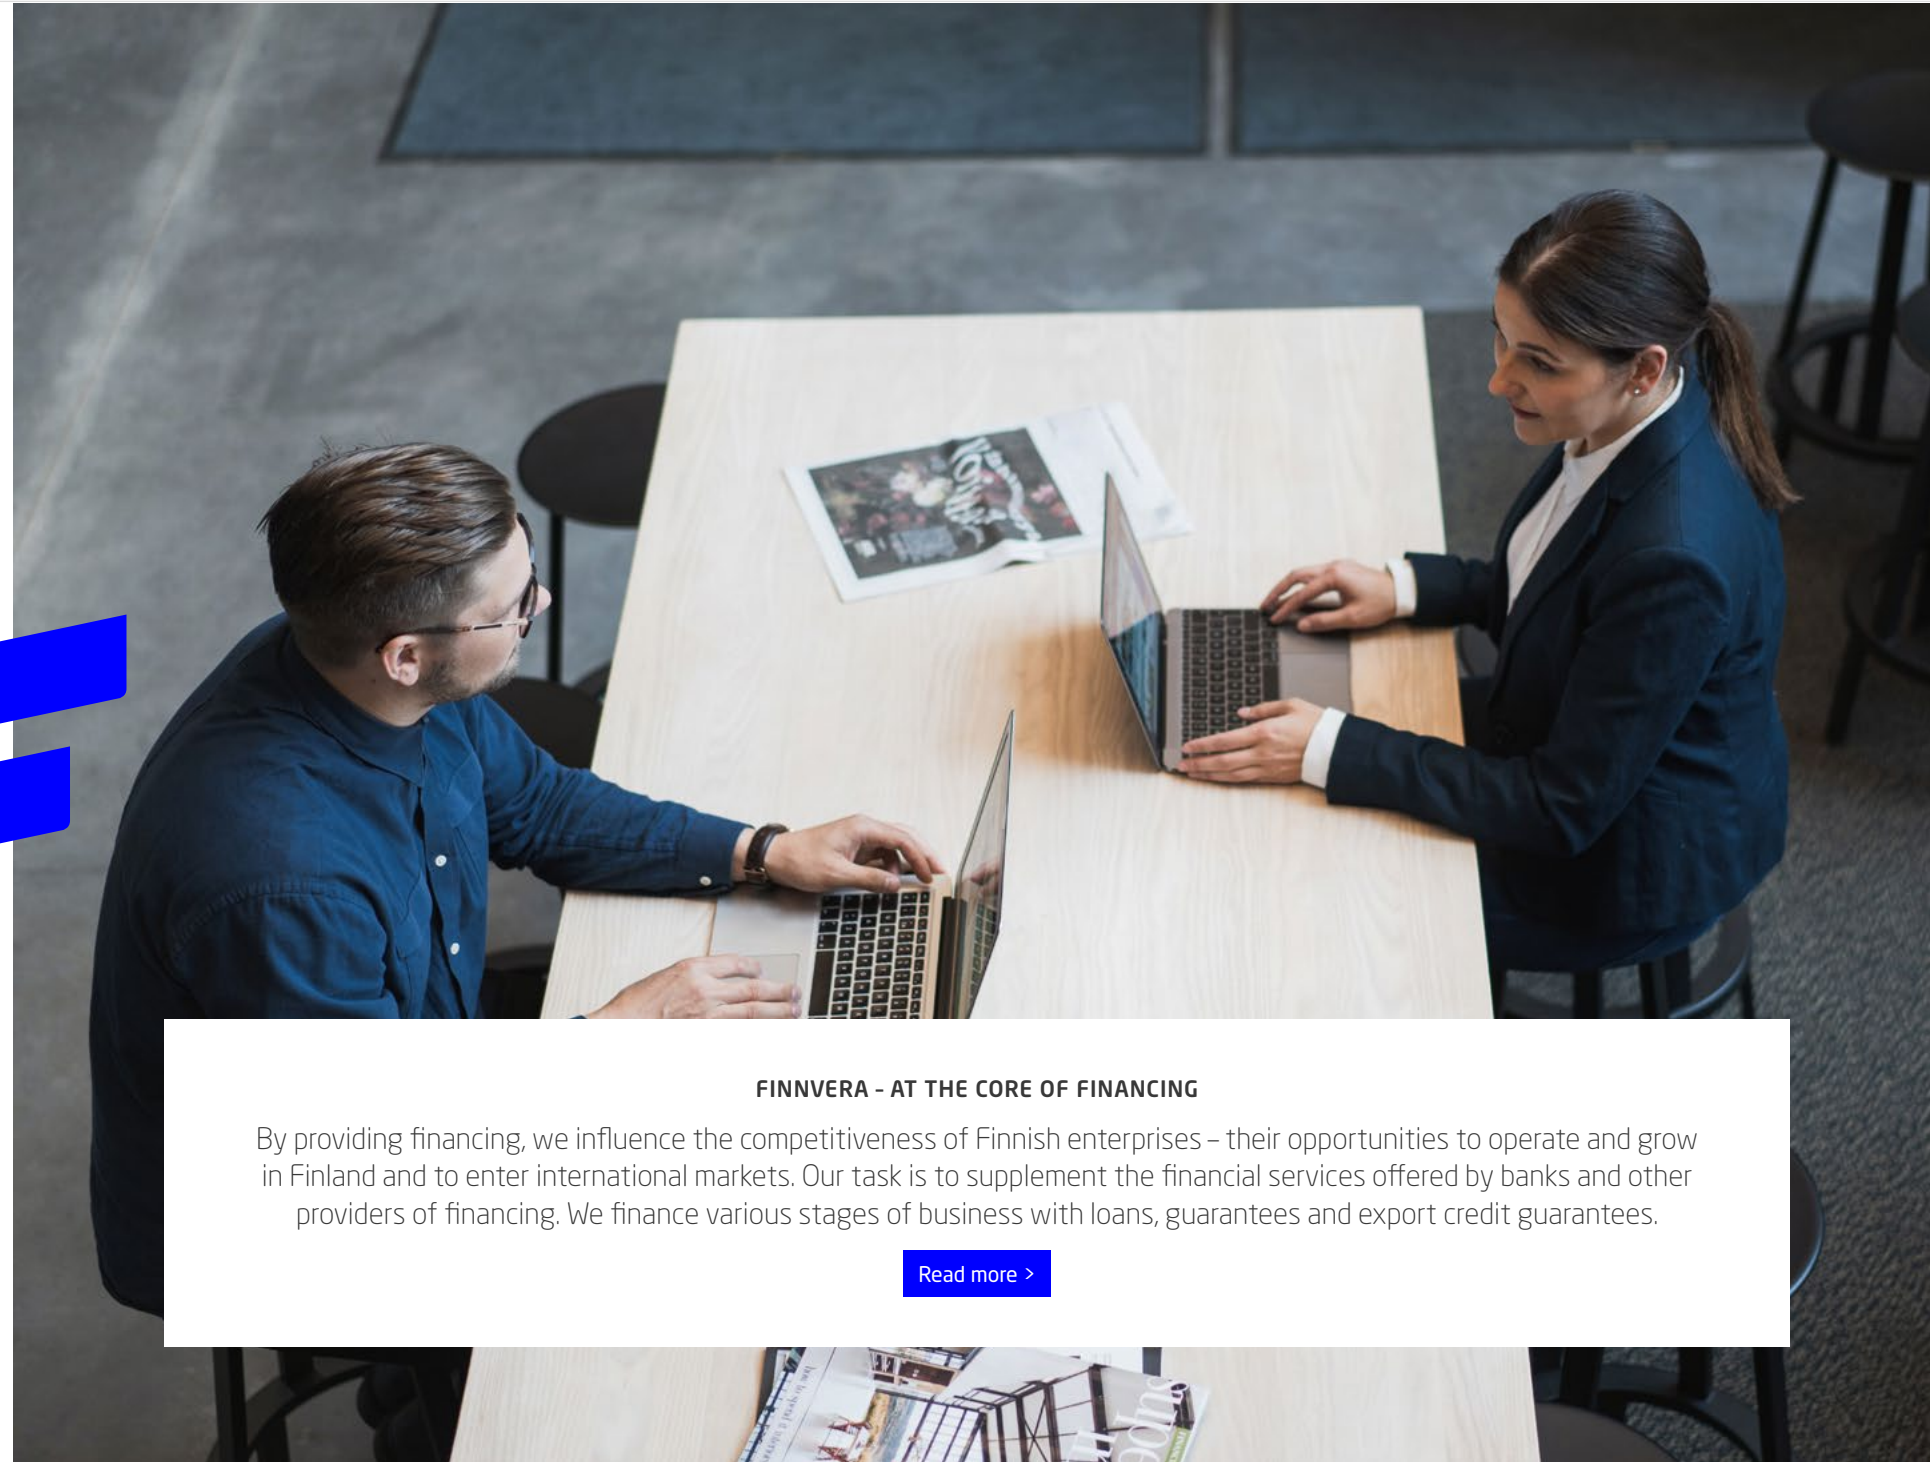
FINNVERA – AT THE CORE OF FINANCING

By providing financing, we influence the competitiveness of Finnish enterprises – their opportunities to operate and grow in Finland and to enter international markets. Our task is to supplement the financial services offered by banks and other providers of financing. We finance various stages of business with loans, guarantees and export credit guarantees.

Read more >